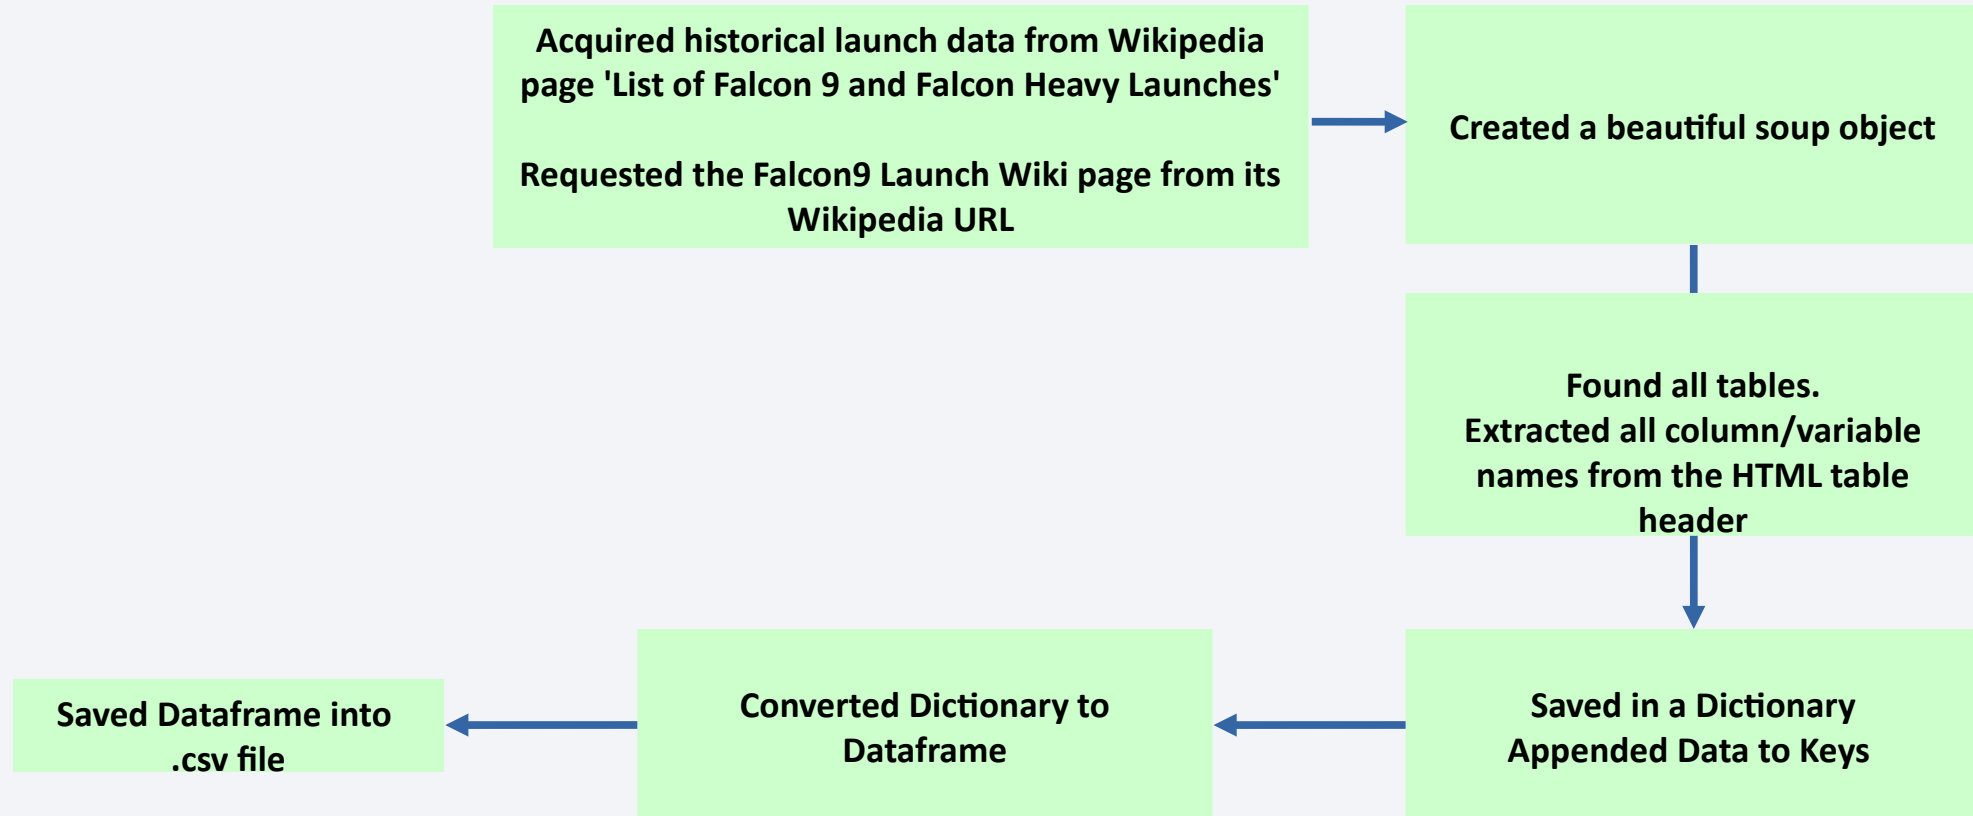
Acquired historical launch data from Wikipedia page 'List of Falcon 9 and Falcon Heavy Launches'

Requested the Falcon9 Launch Wiki page from its Wikipedia URL

Created a beautiful soup object

Found all tables.
Extracted all column/variable names from the HTML table header

Saved in a Dictionary
Appended Data to Keys

Converted Dictionary to Dataframe

Saved Dataframe into .csv file